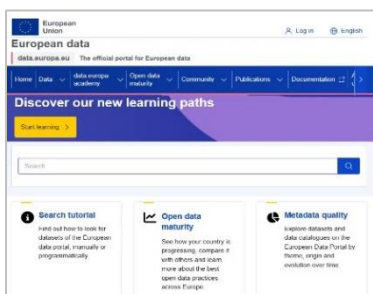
European Union

Log in English

European data

data.europa.eu The official portal for European data

Home Data data.europa academy Open data maturity Community Publications Documentation

Discover our new learning paths

Start learning

Search

Search tutorial

Find out how to look for datasets of the European data portal, manually or programmatically.

Open data maturity

See how your country is progressing, compare it with others and learn more about the best open data practices across Europe.

Metadata quality

Explore datasets and data catalogues on the European Data Portal by theme, origin and evolution over time.